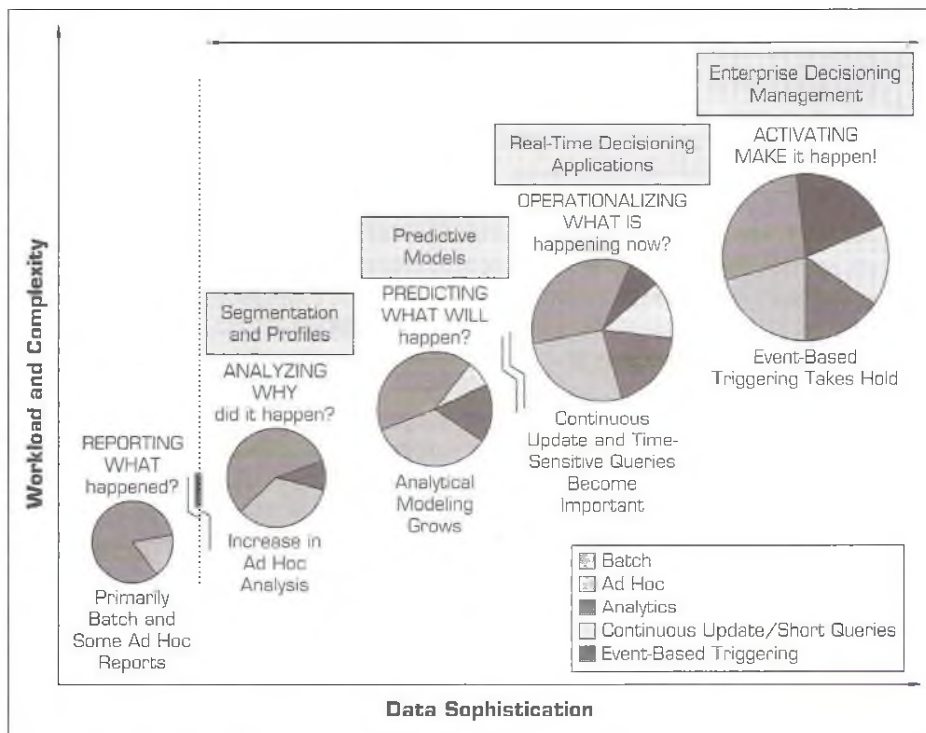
Workload and Complexity

Enterprise Decisioning Management

ACTIVATING MAKE it happen!

Event-Based Triggering Takes Hold

Real-Time Decisioning Applications

OPERATIONALIZING WHAT IS happening now?

Continuous Update and Time-Sensitive Queries Become Important

Predictive Models

PREDICTING WHAT WILL happen?

Analytical Modeling Grows

Segmentation and Profiles

ANALYZING WHY did it happen?

Increase in Ad Hoc Analysis

REPORTING WHAT happened?

Primarily Batch and Some Ad Hoc Reports

Batch
Ad Hoc
Analytics
Continuous Update/Short Queries
Event-Based Triggering

Data Sophistication